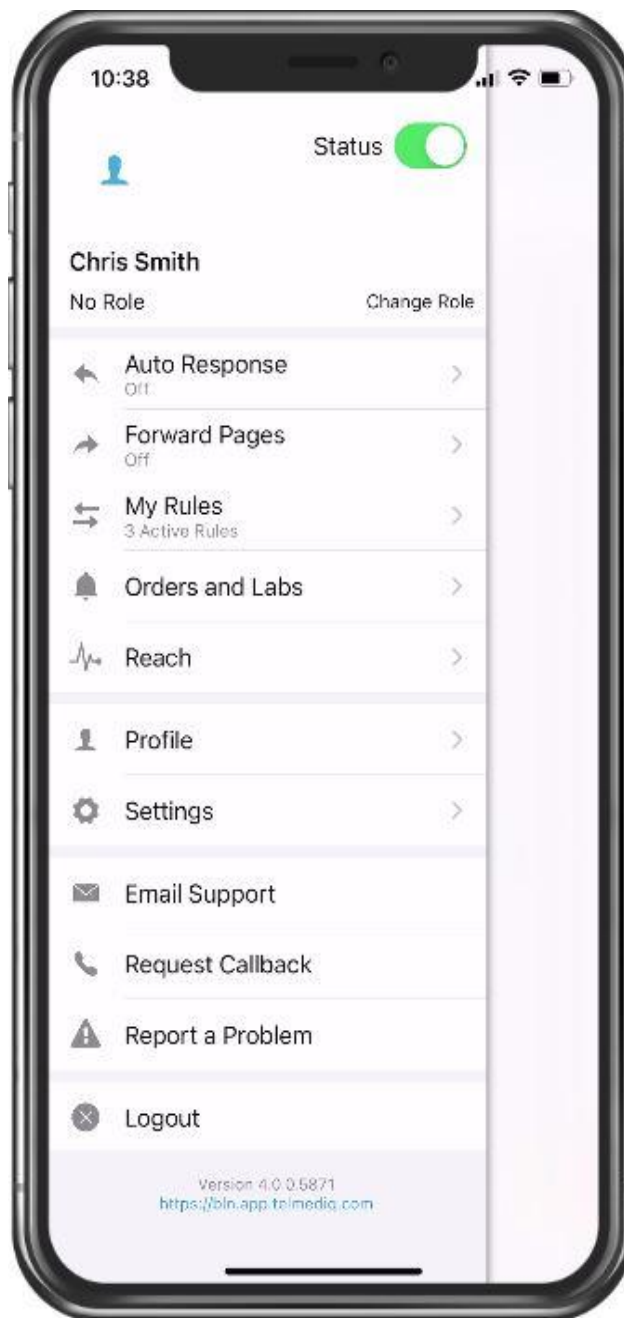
10:38

Status

Chris Smith

No Role

Change Role

Auto Response
Off

Forward Pages
Off

My Rules
3 Active Rules

Orders and Labs

Reach

Profile

Settings

Email Support

Request Callback

Report a Problem

Logout

Version 4.0.0.5871
https://bln.app.telmediq.com